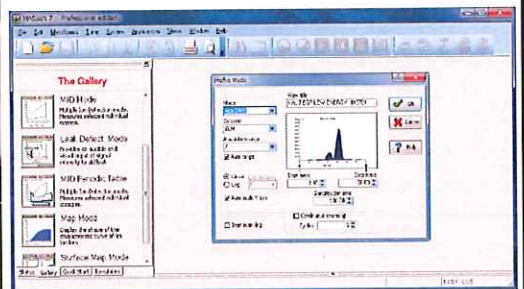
MASsoft 7 - Professional edition

File Edit Mass/Mode Tune Setup Applications View Window Help

The Gallery

MID Mode

Multiple Ion Detection mode. Measures selected individual masses.

Leak Detect Mode

Provides an audible and visual signal of signal intensity for all offset.

MID Periodic Table

Multiple Ion Detection mode. Measures selected individual elements.

Map Mode

Display the shape of the measurement surface for all intensities.

Surface Map Mode

Status Gallery Quick start Resources

Profile Mode

Mass

Detector

SEM

Acquisition range

Auto range

Plot title

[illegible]

OK

Cancel

Help

Linear

Log

Auto scale Y axis

Start mass

Stop mass

Dwell time per mass

Continuous scanning

Cycles

Start scanning

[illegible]